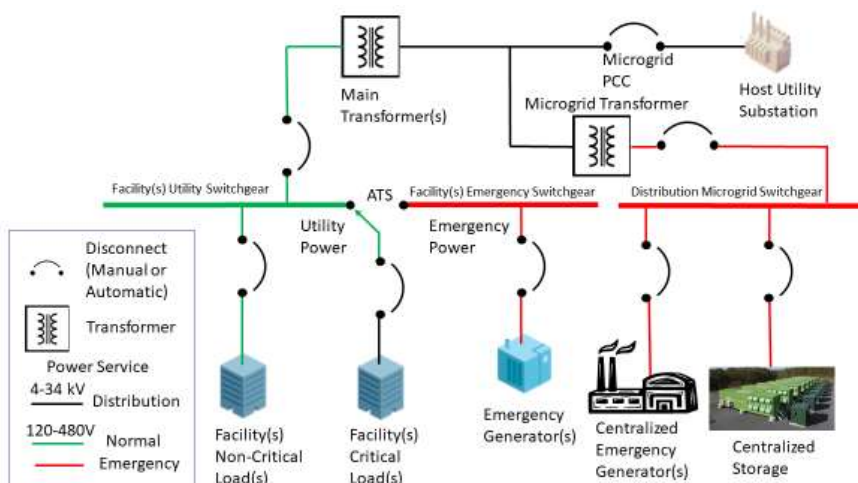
Main Transformer(s)

Microgrid PCC

Host Utility Substation

Microgrid Transformer

Facility(s) Utility Switchgear

ATS

Facility(s) Emergency Switchgear

Distribution Microgrid Switchgear

Utility Power

Emergency Power

Disconnect (Manual or Automatic)

Transformer

Power Service

4-34 kV

Distribution

120-480V

Normal

Emergency

Facility(s) Non-Critical Load(s)

Facility(s) Critical Load(s)

Emergency Generator(s)

Centralized Emergency Generator(s)

Centralized Storage